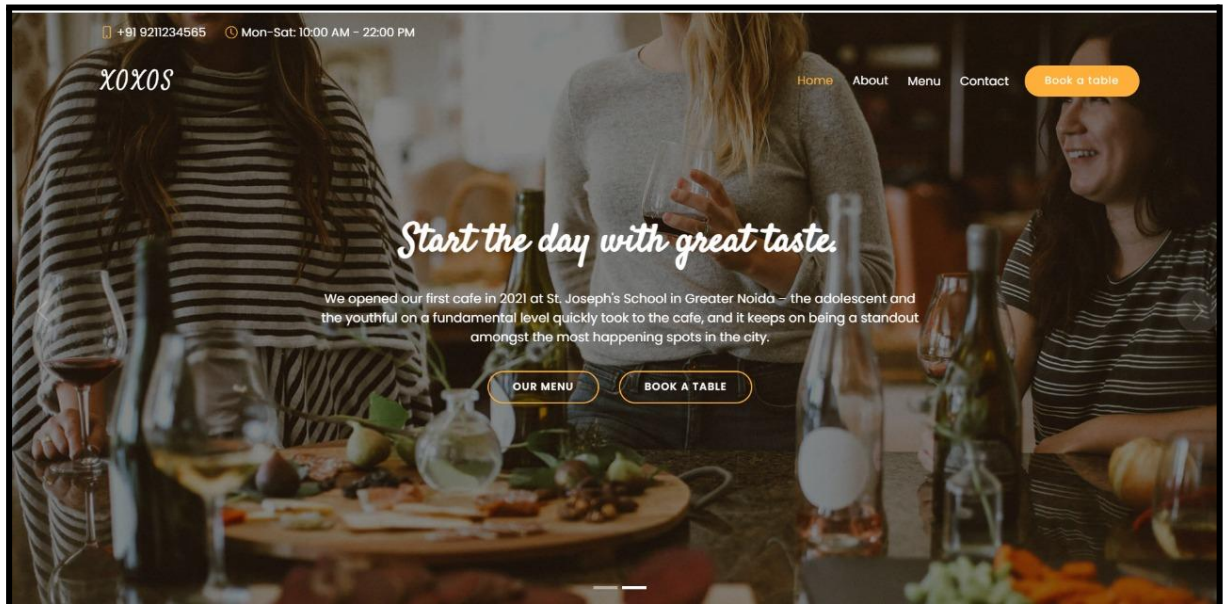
+91 9211234565 Mon-Sat: 10:00 AM - 22:00 PM

XOXOS

Home About Menu Contact Book a table

Start the day with great taste.

We opened our first cafe in 2021 at St. Joseph's School in Greater Noida – the adolescent and the youthful on a fundamental level quickly took to the cafe, and it keeps on being a standout amongst the most happening spots in the city.

OUR MENU BOOK A TABLE